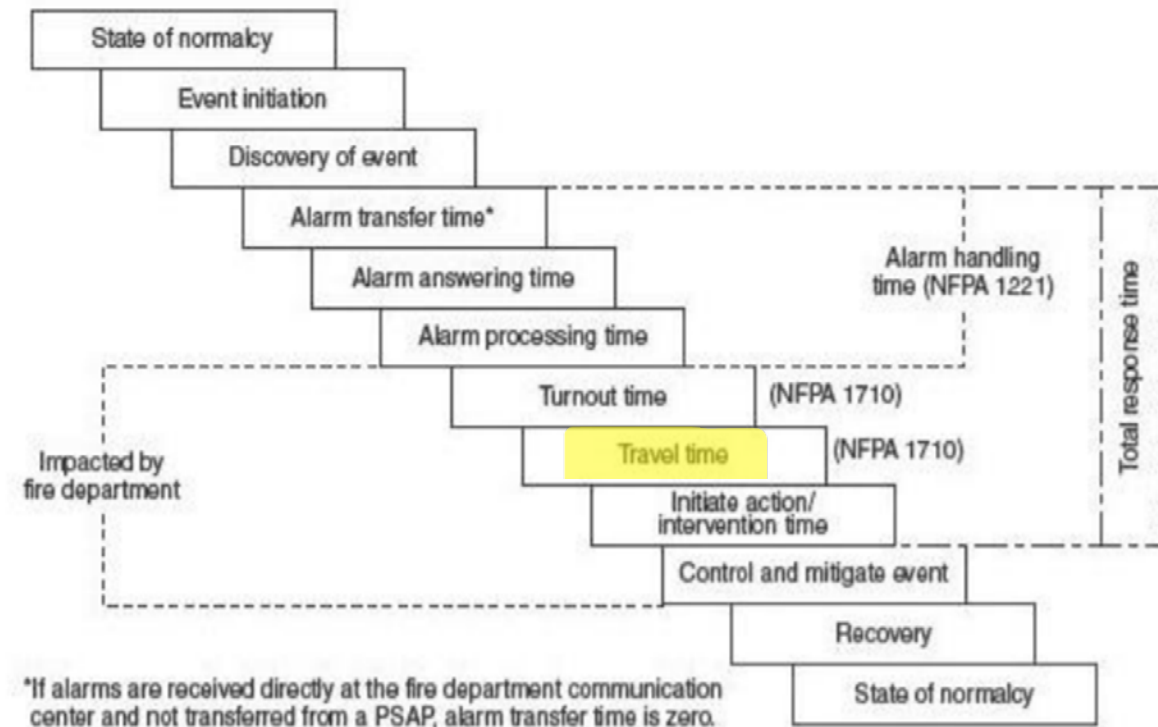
State of normalcy

Event initiation

Discovery of event

Alarm transfer time*

Alarm answering time

Alarm processing time

Alarm handling time (NFPA 1221)

Total response time

Turnout time

(NFPA 1710)

Travel time

(NFPA 1710)

Impacted by fire department

Initiate action/ intervention time

Control and mitigate event

Recovery

State of normalcy

*If alarms are received directly at the fire department communication center and not transferred from a PSAP, alarm transfer time is zero.